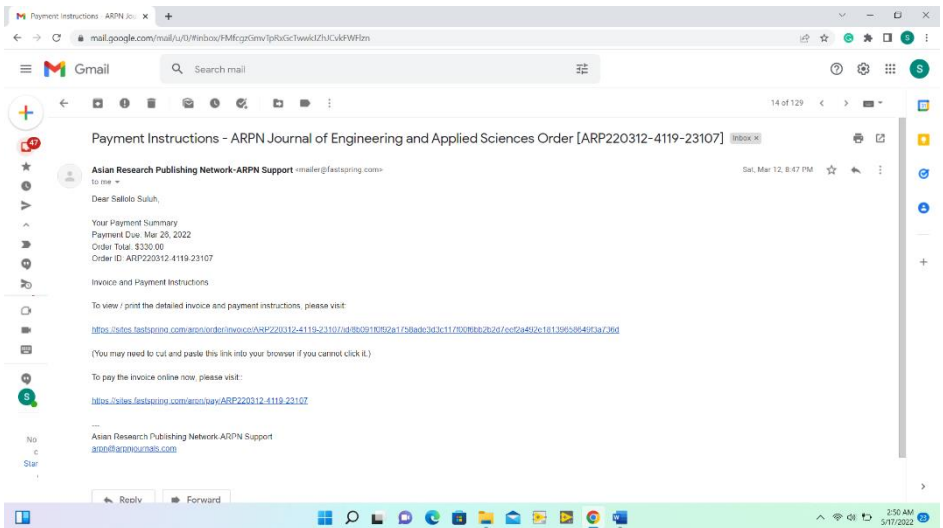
Payment Instructions - ARPN Jou ×

mail.google.com/mail/u/0/#inbox/FMfcgzGmvTpRxGcTwwkIZhJCvkFWHzn

Gmail

Search mail

47

14 of 129

Payment Instructions - ARPN Journal of Engineering and Applied Sciences Order [ARP220312-4119-23107] Inbox ×

Asian Research Publishing Network-ARPN Support <mailer@fastspring.com>

to me

Sat, Mar 12, 8:47 PM

Dear Salloto Suluh,

Your Payment Summary
Payment Due: Mar 26, 2022
Order Total: $330.00
Order ID: ARP220312-4119-23107

Invoice and Payment Instructions :

To view / print the detailed invoice and payment instructions, please visit:

https://sites.fastspring.com/arpn/order/invoice/ARP220312-4119-23107/id/8b091f0f92a1758ade3d3c117f00f6bb2b2d7ecf2a492e18139658649f3a736d

(You may need to cut and paste this link into your browser if you cannot click it.)

To pay the invoice online now, please visit::

https://sites.fastspring.com/arpn/pay/ARP220312-4119-23107

—
Asian Research Publishing Network-ARPN Support
arpn@arpnjournals.com

Reply

Forward

No
c
Star

2:50 AM
5/17/2022